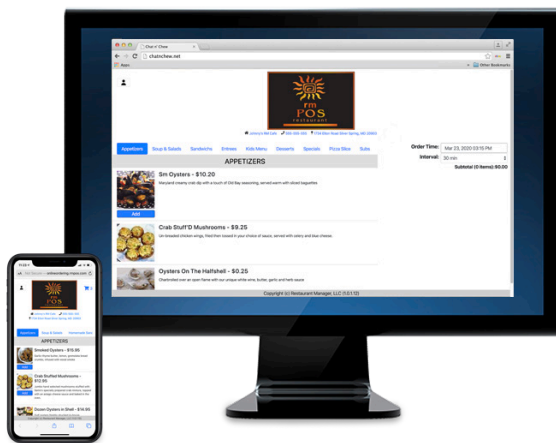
Chat n' Chew

chatnchew.net

Apps

Other Bookmarks

rm
POS
RESTAURANT

Appetizers Soup & Salads Sandwichs Entrees Kids Menu Desserts Specials Pizza Slice Subs

APPETIZERS

Sm Oysters - $10.20

Maryland creamy crab dip with a touch of Old Bay seasoning, served warm with sliced baguettes

Add

Crab Stuff'D Mushrooms - $10.20

Crab Stuff'D Mushrooms

Oysters On The Halfshell - $0.25

Charbroiled over an open flame with our unique white wine, butter, garlic and herb sauce

Order Time: Mar 23, 2020 03:15 PM

Interval: 30 min

Subtotal (0 Items): $0.00

Copyright (c) Restaurant Manager, LLC (1.0.1.12)

onlineordering.rmpos.com

Appetizers Soup & Salads Homemade Soup

APPETIZERS

Smoked Oysters - $15.00

Add

Crab Stuffed Mushrooms - $12.95

Add

Dozen Oysters in Shell - $19.95